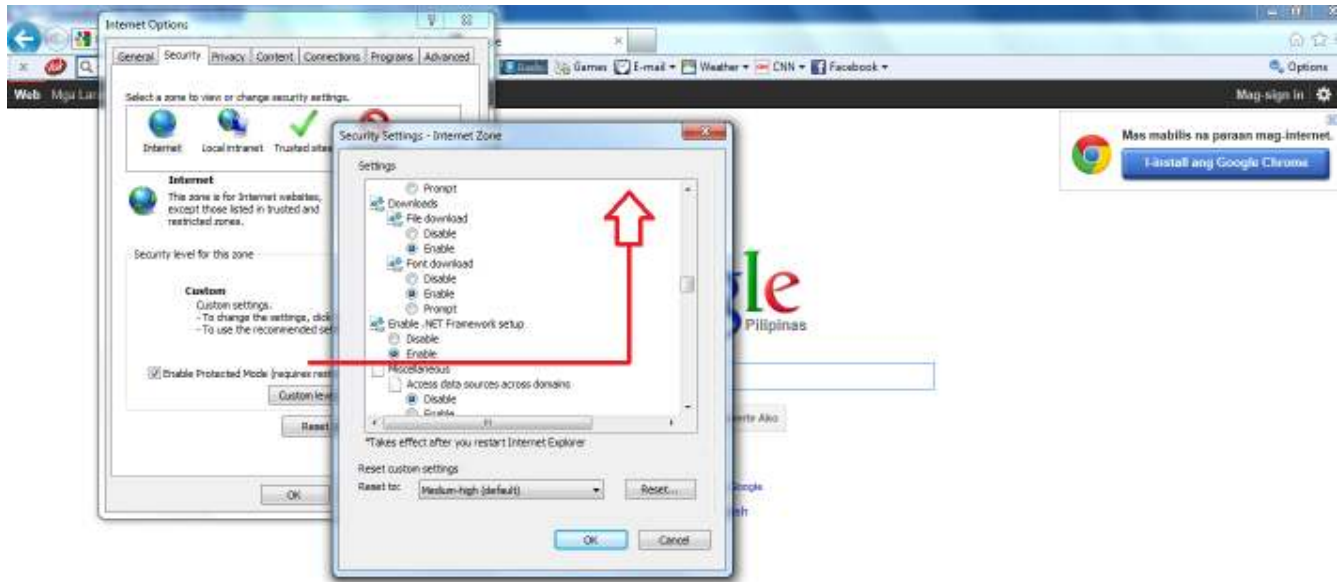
Internet Options

General Security Privacy Content Connections Programs Advanced

Select a zone to view or change security settings.

Internet Local intranet Trusted sites

Internet
This zone is for Internet websites, except those listed in trusted and restricted zones.

Security level for this zone

Custom
Custom settings.
- To change the settings, click
- To use the recommended set

Enable Protected Mode (requires rest

Custom level

Reset

OK

Security Settings - Internet Zone

Settings

Prompt
Downloads
File download
Disable
Enable
Font download
Disable
Enable
Prompt
Enable .NET Framework setup
Disable
Enable
Miscellaneous
Access data sources across domains
Disable
Enable

*Takes effect after you restart Internet Explorer

Reset custom settings
Reset to: Medium-high (default) Reset...

OK Cancel

Games E-mail Weather CNN Facebook

Options

Web Mga Lar

Mag-sign in

Mas mabilis na paraan mag-internet.
I-install ang Google Chrome

gle
Pilipinas

rte Ako

oogle
ish